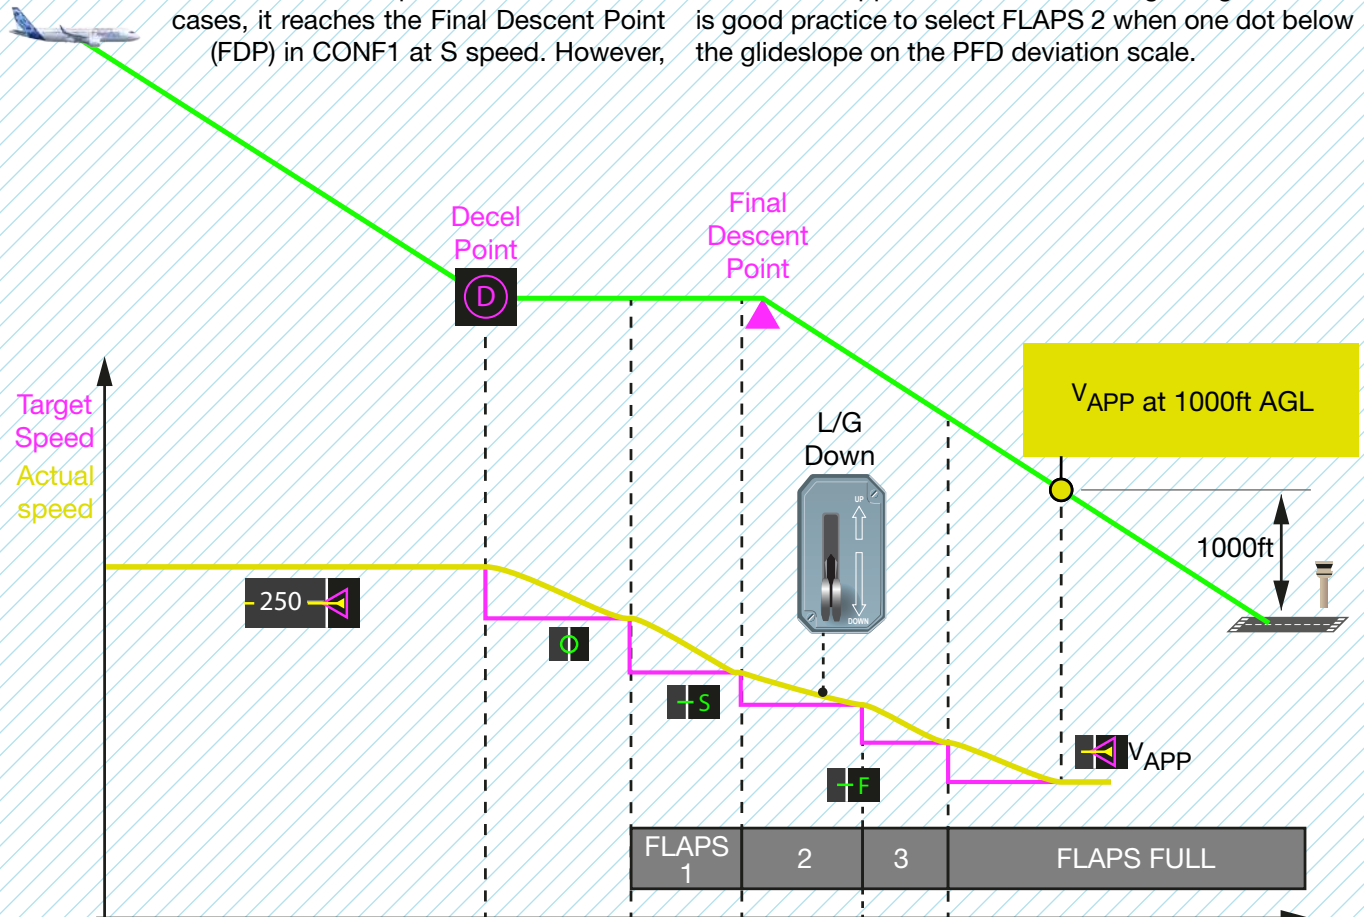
cases, it reaches the Final Descent Point (FDP) in CONF1 at S speed. However,

is good practice to select FLAPS 2 when one dot below the glideslope on the PFD deviation scale.

Decel Point

D

Final Descent Point

$V_{APP}$ at 1000ft AGL

L/G Down

UP

DOWN

1000ft

Target Speed

Actual speed

250

O

S

F

$V_{APP}$

FLAPS 1

2

3

FLAPS FULL